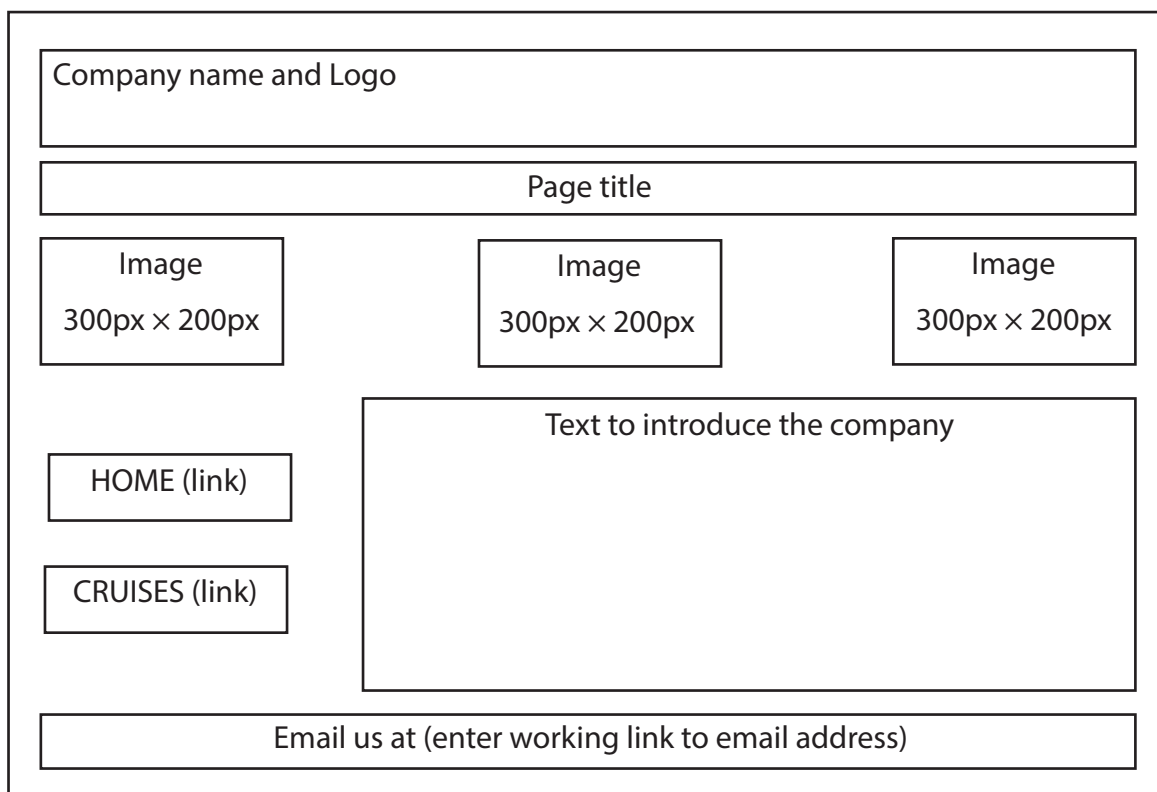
Company name and Logo

Page title

Image
300px × 200px

Image
300px × 200px

Image
300px × 200px

HOME (link)

CRUISES (link)

Text to introduce the company

Email us at (enter working link to email address)